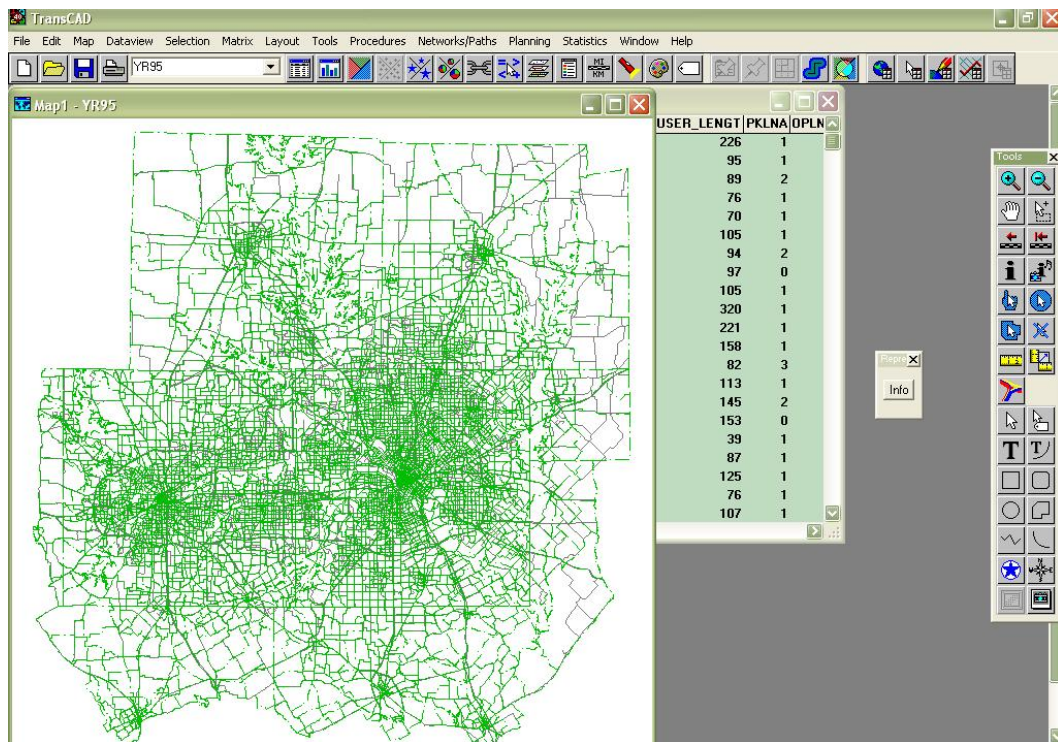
TransCAD

File Edit Map Dataview Selection Matrix Layout Tools Procedures Networks/Paths Planning Statistics Window Help

YR95

Map1 - YR95

| USER_LENGT | PKLNA | OPLN |
|---|---|---|
| 226 | 1 | |
| 95 | 1 | |
| 89 | 2 | |
| 76 | 1 | |
| 70 | 1 | |
| 105 | 1 | |
| 94 | 2 | |
| 97 | 0 | |
| 105 | 1 | |
| 320 | 1 | |
| 221 | 1 | |
| 158 | 1 | |
| 82 | 3 | |
| 113 | 1 | |
| 145 | 2 | |
| 153 | 0 | |
| 39 | 1 | |
| 87 | 1 | |
| 125 | 1 | |
| 76 | 1 | |
| 107 | 1 | |

Tools

Repea

Info